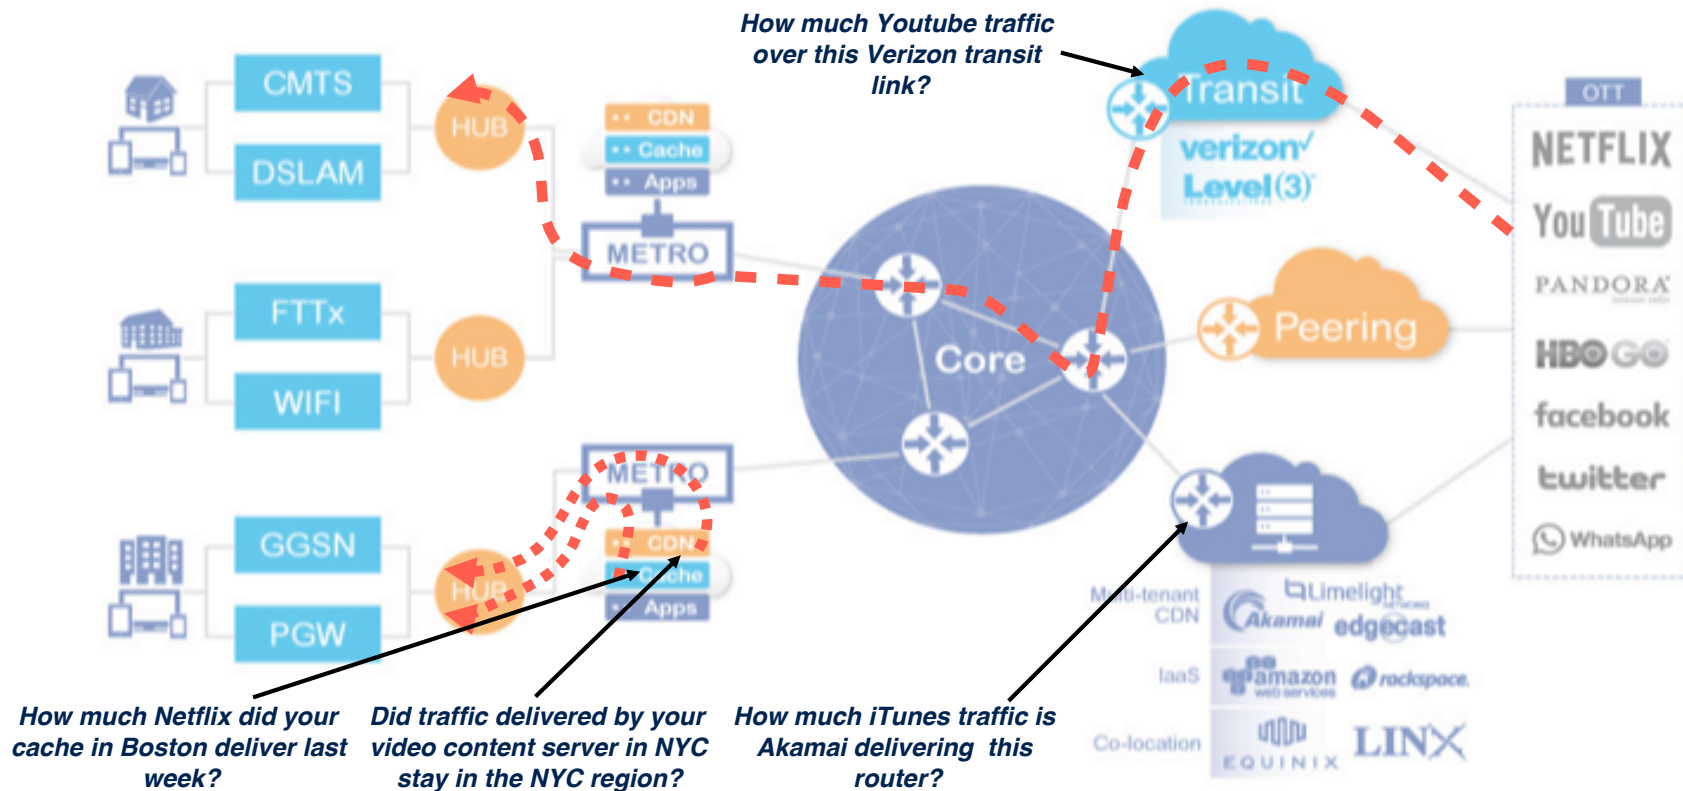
How much Youtube traffic over this Verizon transit link?

CMTS
DSLAM
HUB
CDN
Cache
Apps
METRO
Transit
verizon
Level(3)
OTT
NETFLIX
YouTube
PANDORA
HBO GO
facebook
twitter
WhatsApp
FTTx
WIFI
HUB
Core
Peering
METRO
CDN
Cache
Apps
GGSN
PGW
HUB
Multi-tenant CDN
Limelight
Akamai
edgecast
IaaS
amazon web services
rackspace
Co-location
EQUINIX
LINX

How much Netflix did your cache in Boston deliver last week?

Did traffic delivered by your video content server in NYC stay in the NYC region?

How much iTunes traffic is Akamai delivering this router?